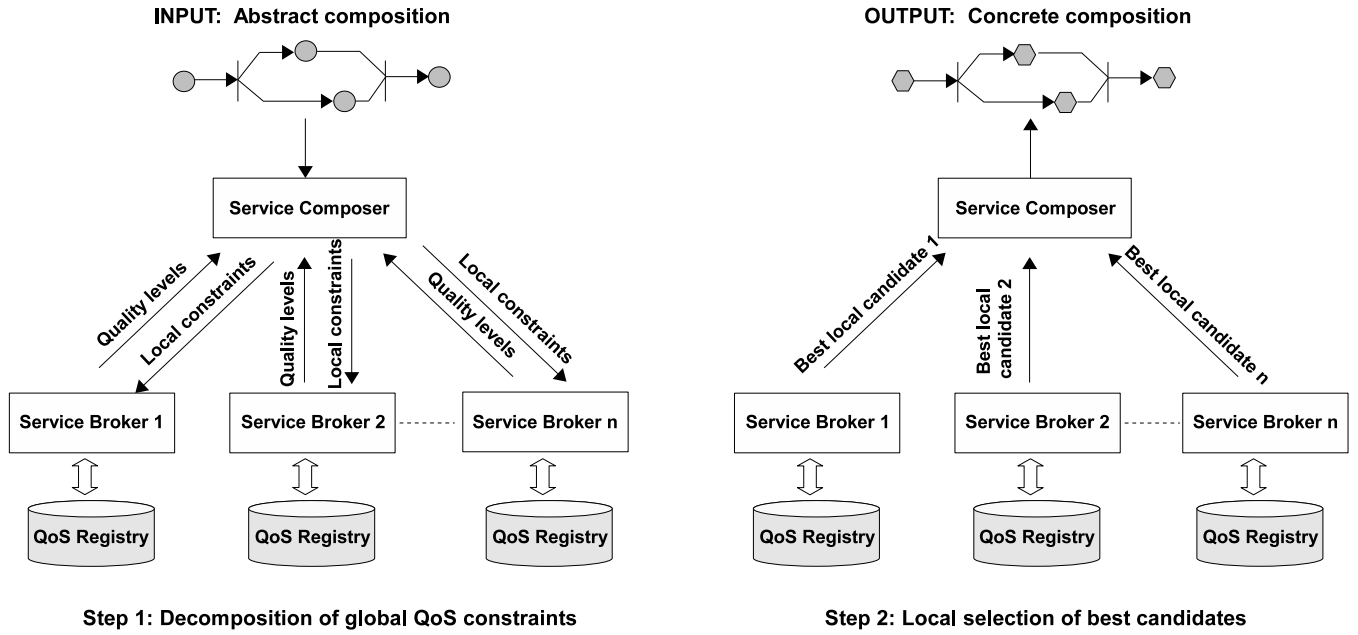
INPUT: Abstract composition

Service Composer

Quality levels
Local constraints
Quality levels
Local constraints
Quality levels
Local constraints

Service Broker 1
Service Broker 2
Service Broker n

QoS Registry
QoS Registry
QoS Registry

Step 1: Decomposition of global QoS constraints

OUTPUT: Concrete composition

Service Composer

Best local candidate 1
Best local candidate 2
Best local candidate n

Service Broker 1
Service Broker 2
Service Broker n

QoS Registry
QoS Registry
QoS Registry

Step 2: Local selection of best candidates